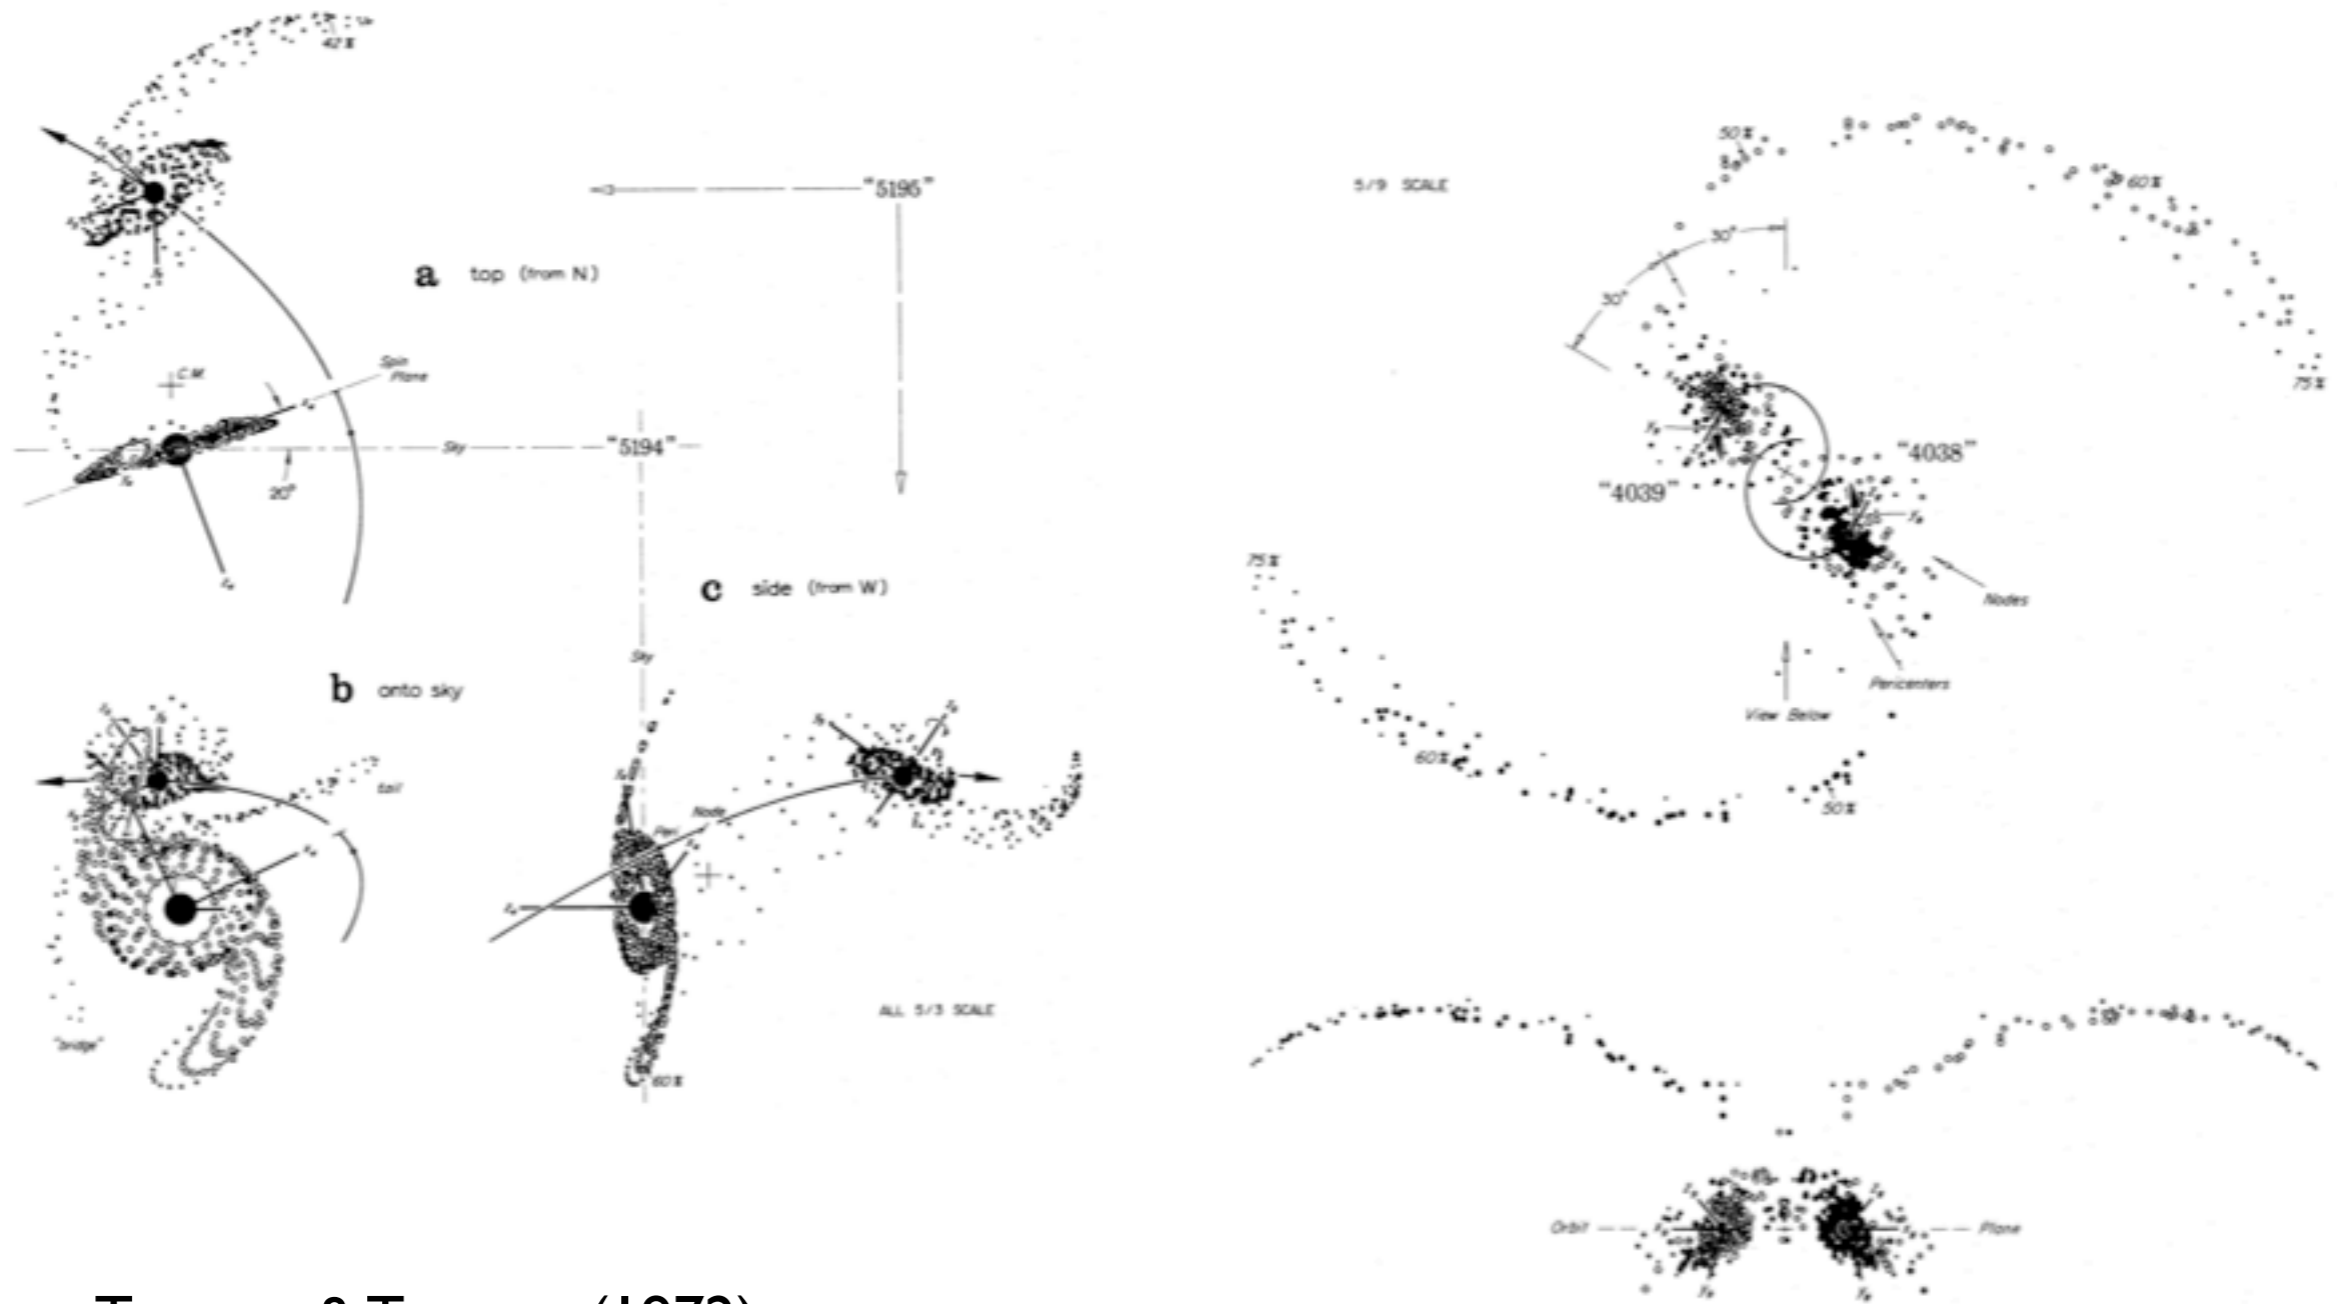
42%

"5195"

a top (from N)

Spin Plane

C.M.

Sky

"5194"

20°

c side (from W)

b onto sky

tail

Sky

Node

Peri

"bridge"

60%

ALL 5/3 SCALE

5/9 SCALE

50%

60%

30°

30°

75%

"4038"

"4039"

75%

Nodes

Pericenters

View Below

60%

50%

Orbit

Plane

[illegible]